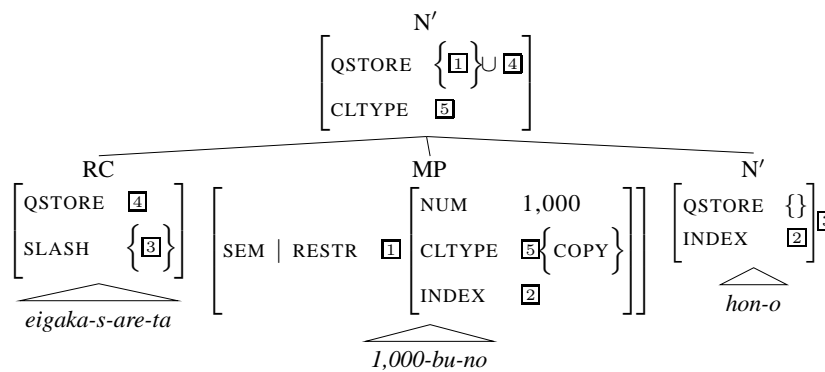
N′

$\begin{bmatrix} \text{QSTORE} & \left\{\boxed{1}\right\} \cup \boxed{4} \\ \text{CLTYPE} & \boxed{5} \end{bmatrix}$

RC

$\begin{bmatrix} \text{QSTORE} & \boxed{4} \\ \text{SLASH} & \left\{\boxed{3}\right\} \end{bmatrix}$

*eigaka-s-are-ta*

MP

$\begin{bmatrix} \text{SEM} \mid \text{RESTR} & \boxed{1} \begin{bmatrix} \text{NUM} & 1{,}000 \\ \text{CLTYPE} & \boxed{5}\left\{\text{COPY}\right\} \\ \text{INDEX} & \boxed{2} \end{bmatrix} \end{bmatrix}$

*1,000-bu-no*

N′

$\begin{bmatrix} \text{QSTORE} & \{\} \\ \text{INDEX} & \boxed{2} \end{bmatrix}\boxed{3}$

*hon-o*